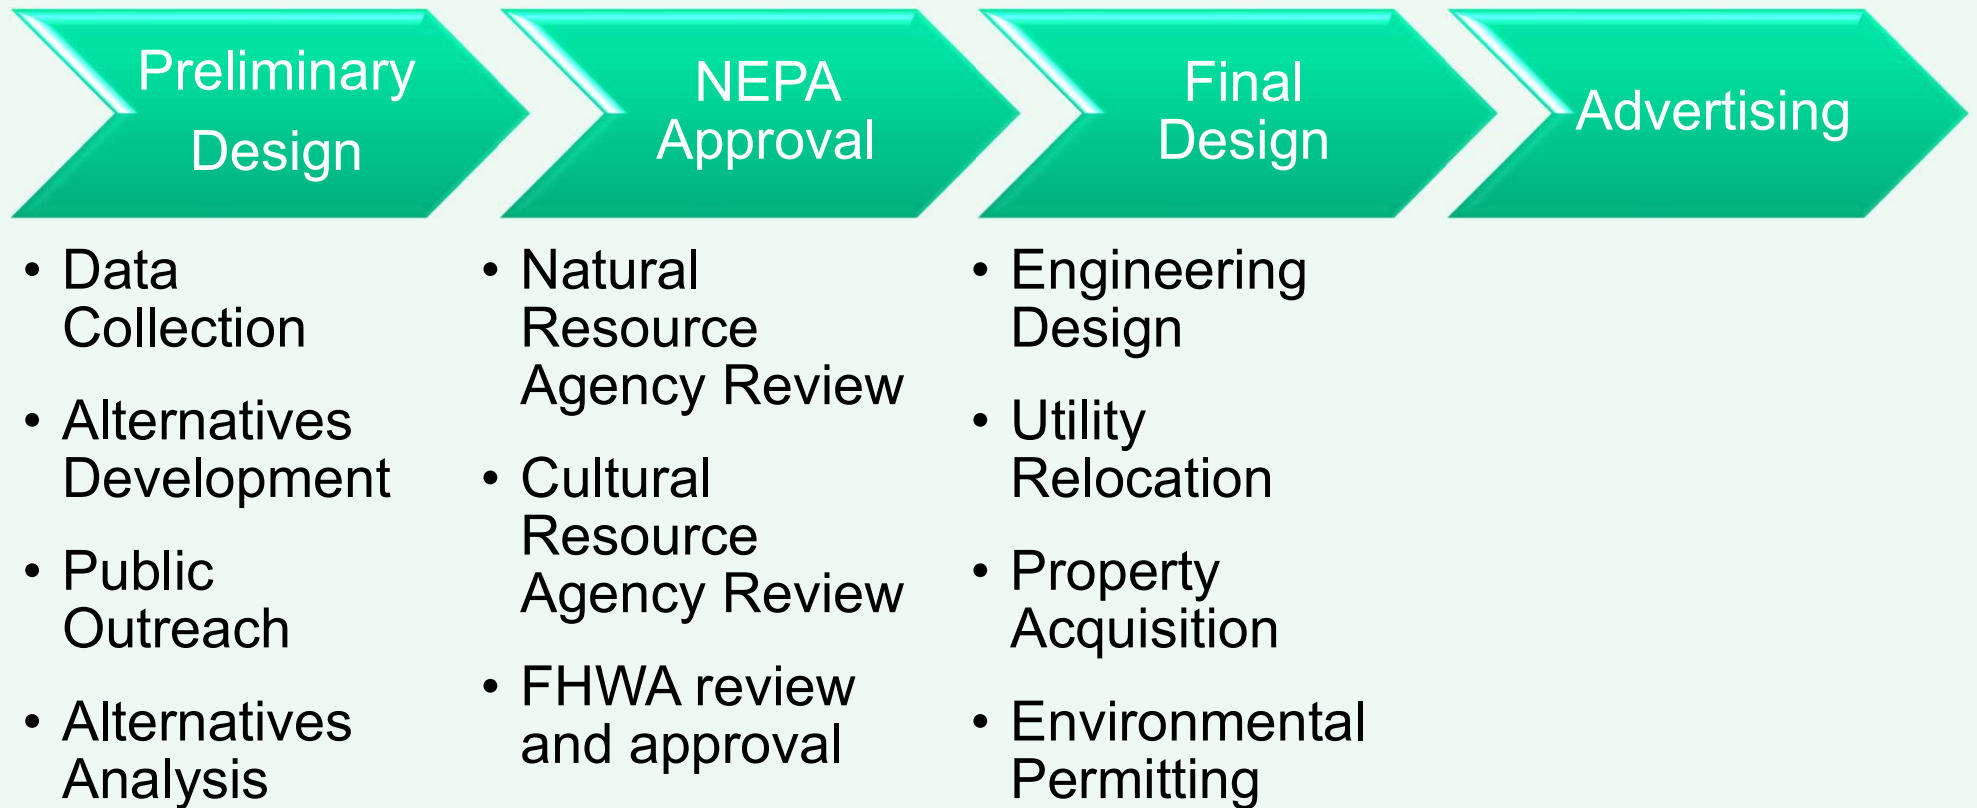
Preliminary Design

NEPA Approval

Final Design

Advertising

• Data Collection
• Alternatives Development
• Public Outreach
• Alternatives Analysis

• Natural Resource Agency Review
• Cultural Resource Agency Review
• FHWA review and approval

• Engineering Design
• Utility Relocation
• Property Acquisition
• Environmental Permitting